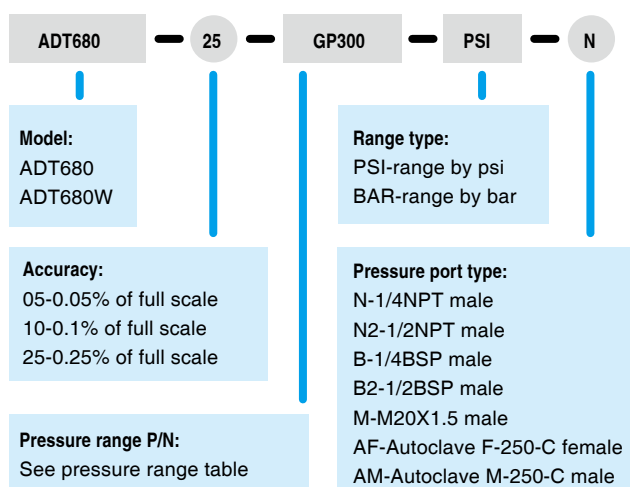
ADT680 25 GP300 PSI N

Model:
ADT680
ADT680W

Accuracy:
05-0.05% of full scale
10-0.1% of full scale
25-0.25% of full scale

Pressure range P/N:
See pressure range table

Range type:
PSI-range by psi
BAR-range by bar

Pressure port type:
N-1/4NPT male
N2-1/2NPT male
B-1/4BSP male
B2-1/2BSP male
M-M20X1.5 male
AF-Autoclave F-250-C female
AM-Autoclave M-250-C male